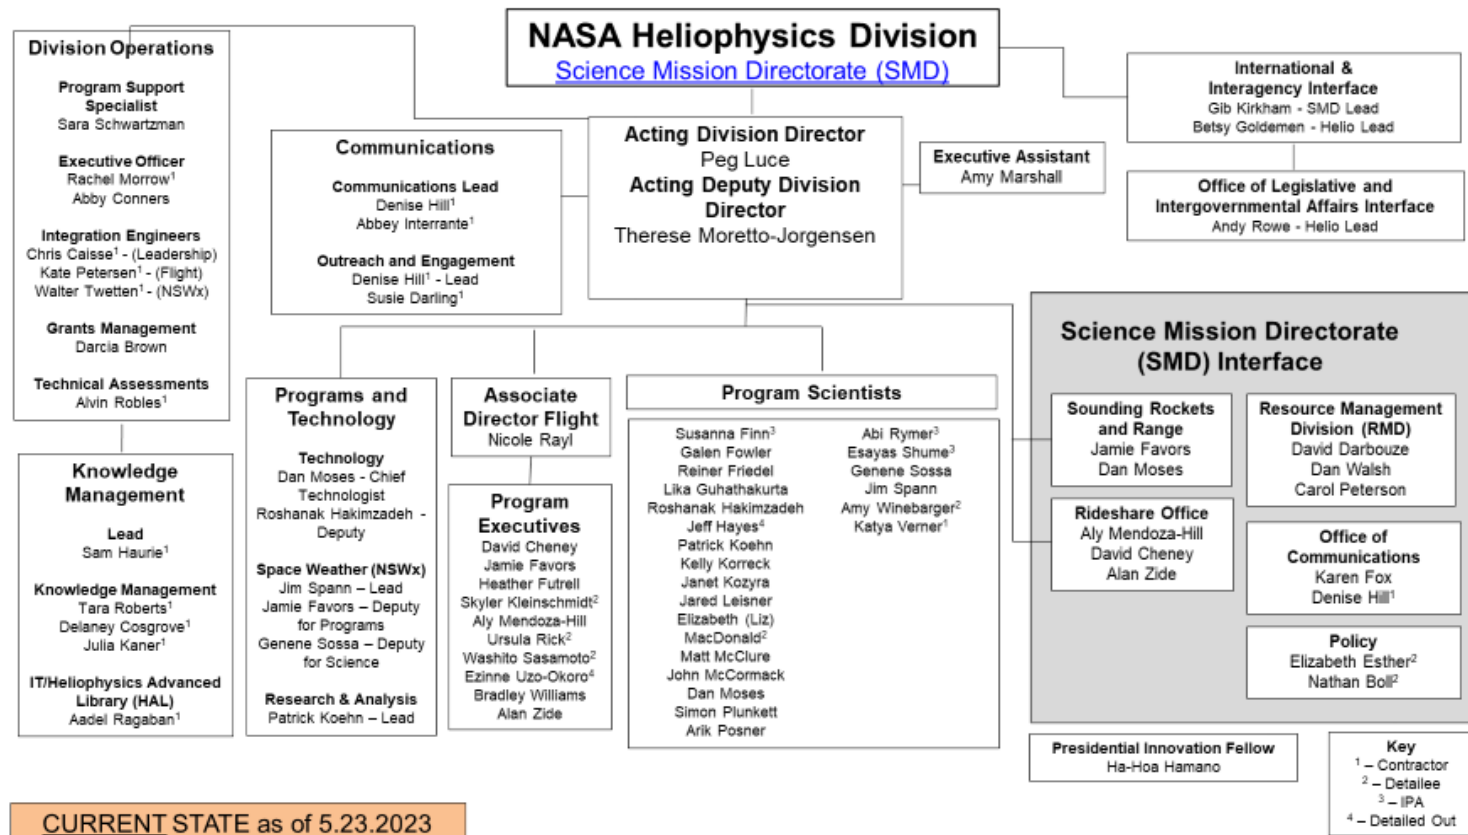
NASA Heliophysics Division
Science Mission Directorate (SMD)

Division Operations

Program Support Specialist
Sara Schwartzman

Executive Officer
Rachel Morrow$^1$
Abby Conners

Integration Engineers
Chris Caisse$^1$ - (Leadership)
Kate Petersen$^1$ - (Flight)
Walter Twetten$^1$ - (NSWx)

Grants Management
Darcia Brown

Technical Assessments
Alvin Robles$^1$

Communications

Communications Lead
Denise Hill$^1$
Abbey Interrante$^1$

Outreach and Engagement
Denise Hill$^1$ - Lead
Susie Darling$^1$

Acting Division Director
Peg Luce
Acting Deputy Division Director
Therese Moretto-Jorgensen

Executive Assistant
Amy Marshall

International & Interagency Interface
Gib Kirkham - SMD Lead
Betsy Goldemen - Helio Lead

Office of Legislative and Intergovernmental Affairs Interface
Andy Rowe - Helio Lead

Knowledge Management

Lead
Sam Haurie$^1$

Knowledge Management
Tara Roberts$^1$
Delaney Cosgrove$^1$
Julia Kaner$^1$

IT/Heliophysics Advanced Library (HAL)
Aadel Ragaban$^1$

Programs and Technology

Technology
Dan Moses - Chief Technologist
Roshanak Hakimzadeh - Deputy

Space Weather (NSWx)
Jim Spann – Lead
Jamie Favors – Deputy for Programs
Genene Sossa – Deputy for Science

Research & Analysis
Patrick Koehn – Lead

Associate Director Flight
Nicole Rayl

Program Executives
David Cheney
Jamie Favors
Heather Futrell
Skyler Kleinschmidt$^2$
Aly Mendoza-Hill
Ursula Rick$^2$
Washito Sasamoto$^2$
Ezinne Uzo-Okoro$^4$
Bradley Williams
Alan Zide

Program Scientists

Susanna Finn$^3$
Galen Fowler
Reiner Friedel
Lika Guhathakurta
Roshanak Hakimzadeh
Jeff Hayes$^4$
Patrick Koehn
Kelly Korreck
Janet Kozyra
Jared Leisner
Elizabeth (Liz) MacDonald$^2$
Matt McClure
John McCormack
Dan Moses
Simon Plunkett
Arik Posner

Abi Rymer$^3$
Esayas Shume$^3$
Genene Sossa
Jim Spann
Amy Winebarger$^2$
Katya Verner$^1$

Science Mission Directorate (SMD) Interface

Sounding Rockets and Range
Jamie Favors
Dan Moses

Resource Management Division (RMD)
David Darbouze
Dan Walsh
Carol Peterson

Rideshare Office
Aly Mendoza-Hill
David Cheney
Alan Zide

Office of Communications
Karen Fox
Denise Hill$^1$

Policy
Elizabeth Esther$^2$
Nathan Boll$^2$

Presidential Innovation Fellow
Ha-Hoa Hamano

Key
$^1$ – Contractor
$^2$ – Detailee
$^3$ – IPA
$^4$ – Detailed Out

CURRENT STATE as of 5.23.2023